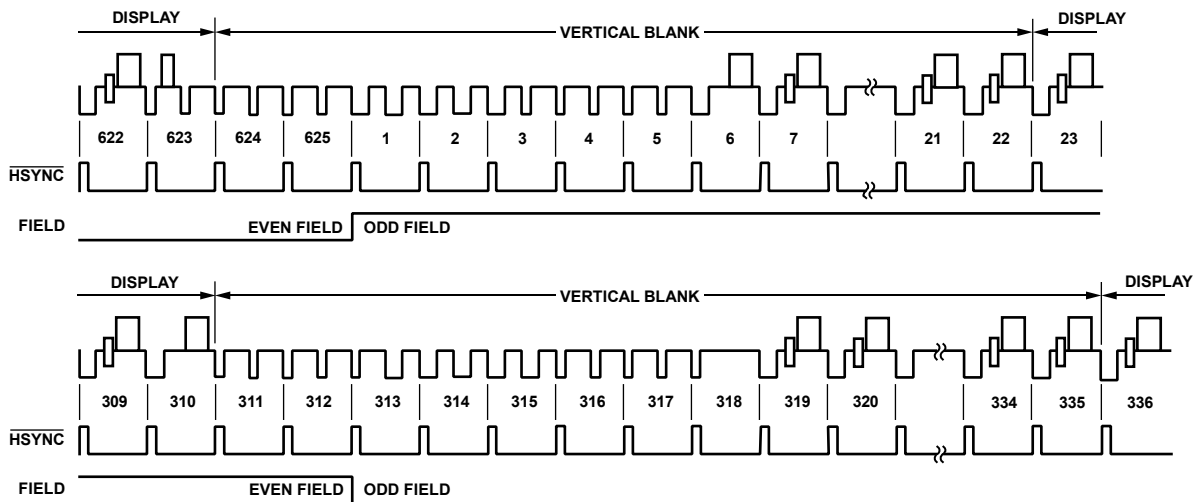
DISPLAY
VERTICAL BLANK
DISPLAY

622 623 624 625 1 2 3 4 5 6 7 21 22 23

$\overline{\text{HSYNC}}$

FIELD
EVEN FIELD
ODD FIELD

DISPLAY
VERTICAL BLANK
DISPLAY

309 310 311 312 313 314 315 316 317 318 319 320 334 335 336

$\overline{\text{HSYNC}}$

FIELD
EVEN FIELD
ODD FIELD